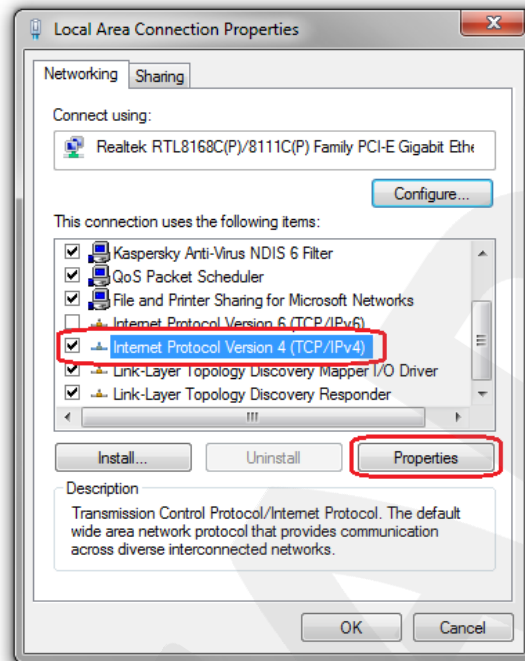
Local Area Connection Properties

Networking | Sharing

Connect using:

Realtek RTL8168C(P)/8111C(P) Family PCI-E Gigabit Ethe

Configure...

This connection uses the following items:

Kaspersky Anti-Virus NDIS 6 Filter
QoS Packet Scheduler
File and Printer Sharing for Microsoft Networks
Internet Protocol Version 6 (TCP/IPv6)
Internet Protocol Version 4 (TCP/IPv4)
Link-Layer Topology Discovery Mapper I/O Driver
Link-Layer Topology Discovery Responder

Install... | Uninstall | Properties

Description

Transmission Control Protocol/Internet Protocol. The default wide area network protocol that provides communication across diverse interconnected networks.

OK | Cancel